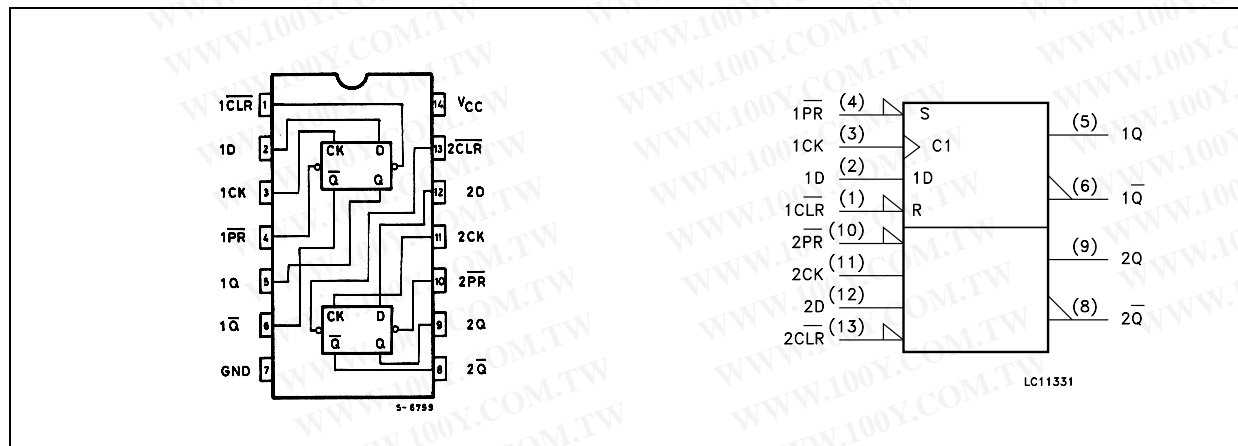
WWW.100Y.COM.TW

$1\overline{CLR}$ 1
1D 2
1CK 3
$1\overline{PR}$ 4
1Q 5
$1\overline{Q}$ 6
GND 7

14 $V_{CC}$
13 $2\overline{CLR}$
12 2D
11 2CK
10 $2\overline{PR}$
9 2Q
8 $2\overline{Q}$

CK D
$\overline{Q}$ Q

CK D
$\overline{Q}$ Q

S-6799

$1\overline{PR}$ (4)
1CK (3)
1D (2)
$1\overline{CLR}$ (1)
$2\overline{PR}$ (10)
2CK (11)
2D (12)
$2\overline{CLR}$ (13)

S
C1
1D
R

(5) 1Q
(6) $1\overline{Q}$
(9) 2Q
(8) $2\overline{Q}$

LC11331